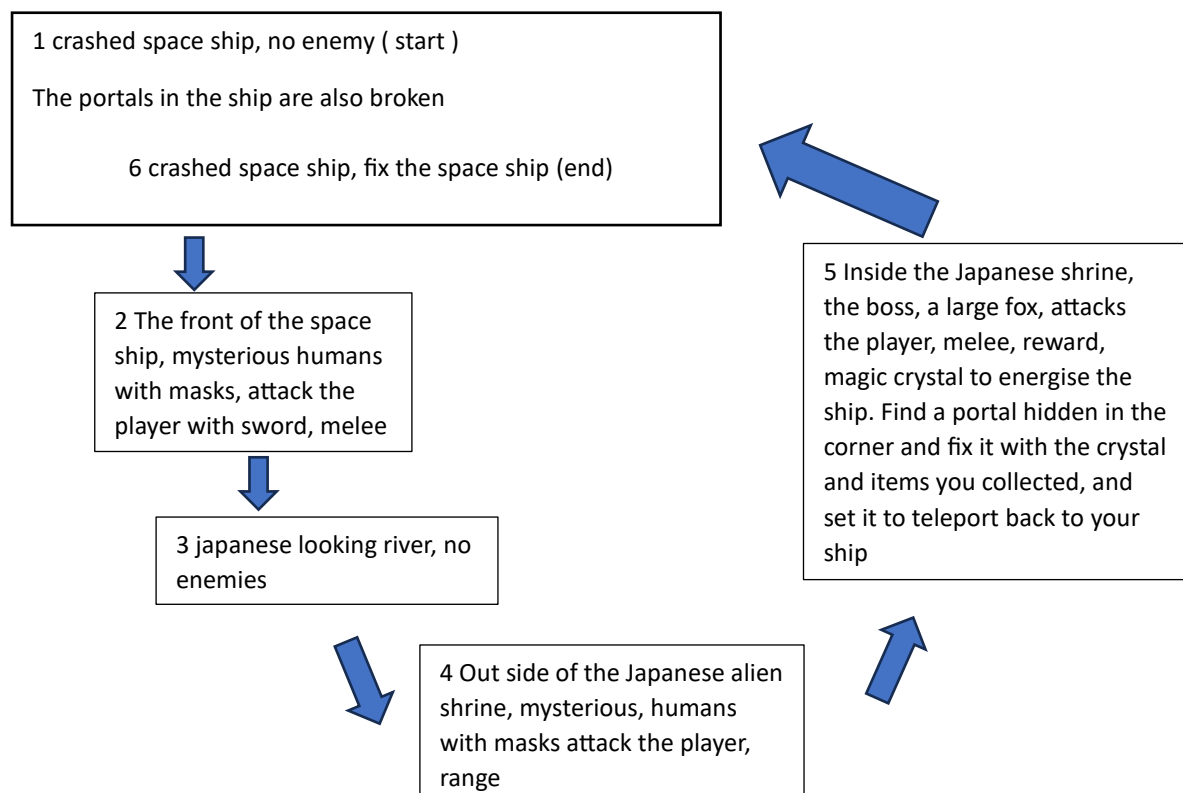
1 crashed space ship, no enemy ( start )

The portals in the ship are also broken

6 crashed space ship, fix the space ship (end)

2 The front of the space ship, mysterious humans with masks, attack the player with sword, melee

3 japanese looking river, no enemies

4 Out side of the Japanese alien shrine, mysterious, humans with masks attack the player, range

5 Inside the Japanese shrine, the boss, a large fox, attacks the player, melee, reward, magic crystal to energise the ship. Find a portal hidden in the corner and fix it with the crystal and items you collected, and set it to teleport back to your ship